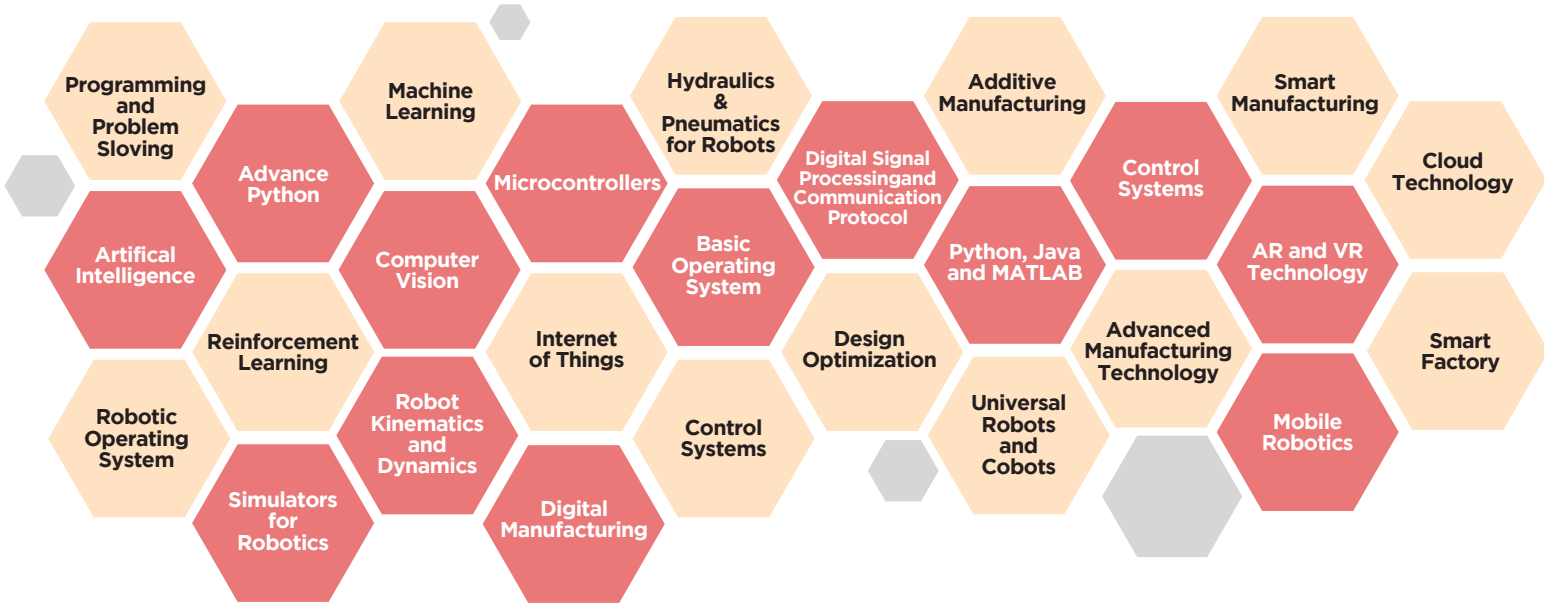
Programming and Problem Sloving

Advance Python

Artifical Intelligence

Machine Learning

Computer Vision

Reinforcement Learning

Robotic Operating System

Robot Kinematics and Dynamics

Simulators for Robotics

Microcontrollers

Internet of Things

Digital Manufacturing

Hydraulics & Pneumatics for Robots

Basic Operating System

Control Systems

Digital Signal Processingand Communication Protocol

Design Optimization

Additive Manufacturing

Python, Java and MATLAB

Universal Robots and Cobots

Control Systems

Advanced Manufacturing Technology

Smart Manufacturing

AR and VR Technology

Mobile Robotics

Cloud Technology

Smart Factory